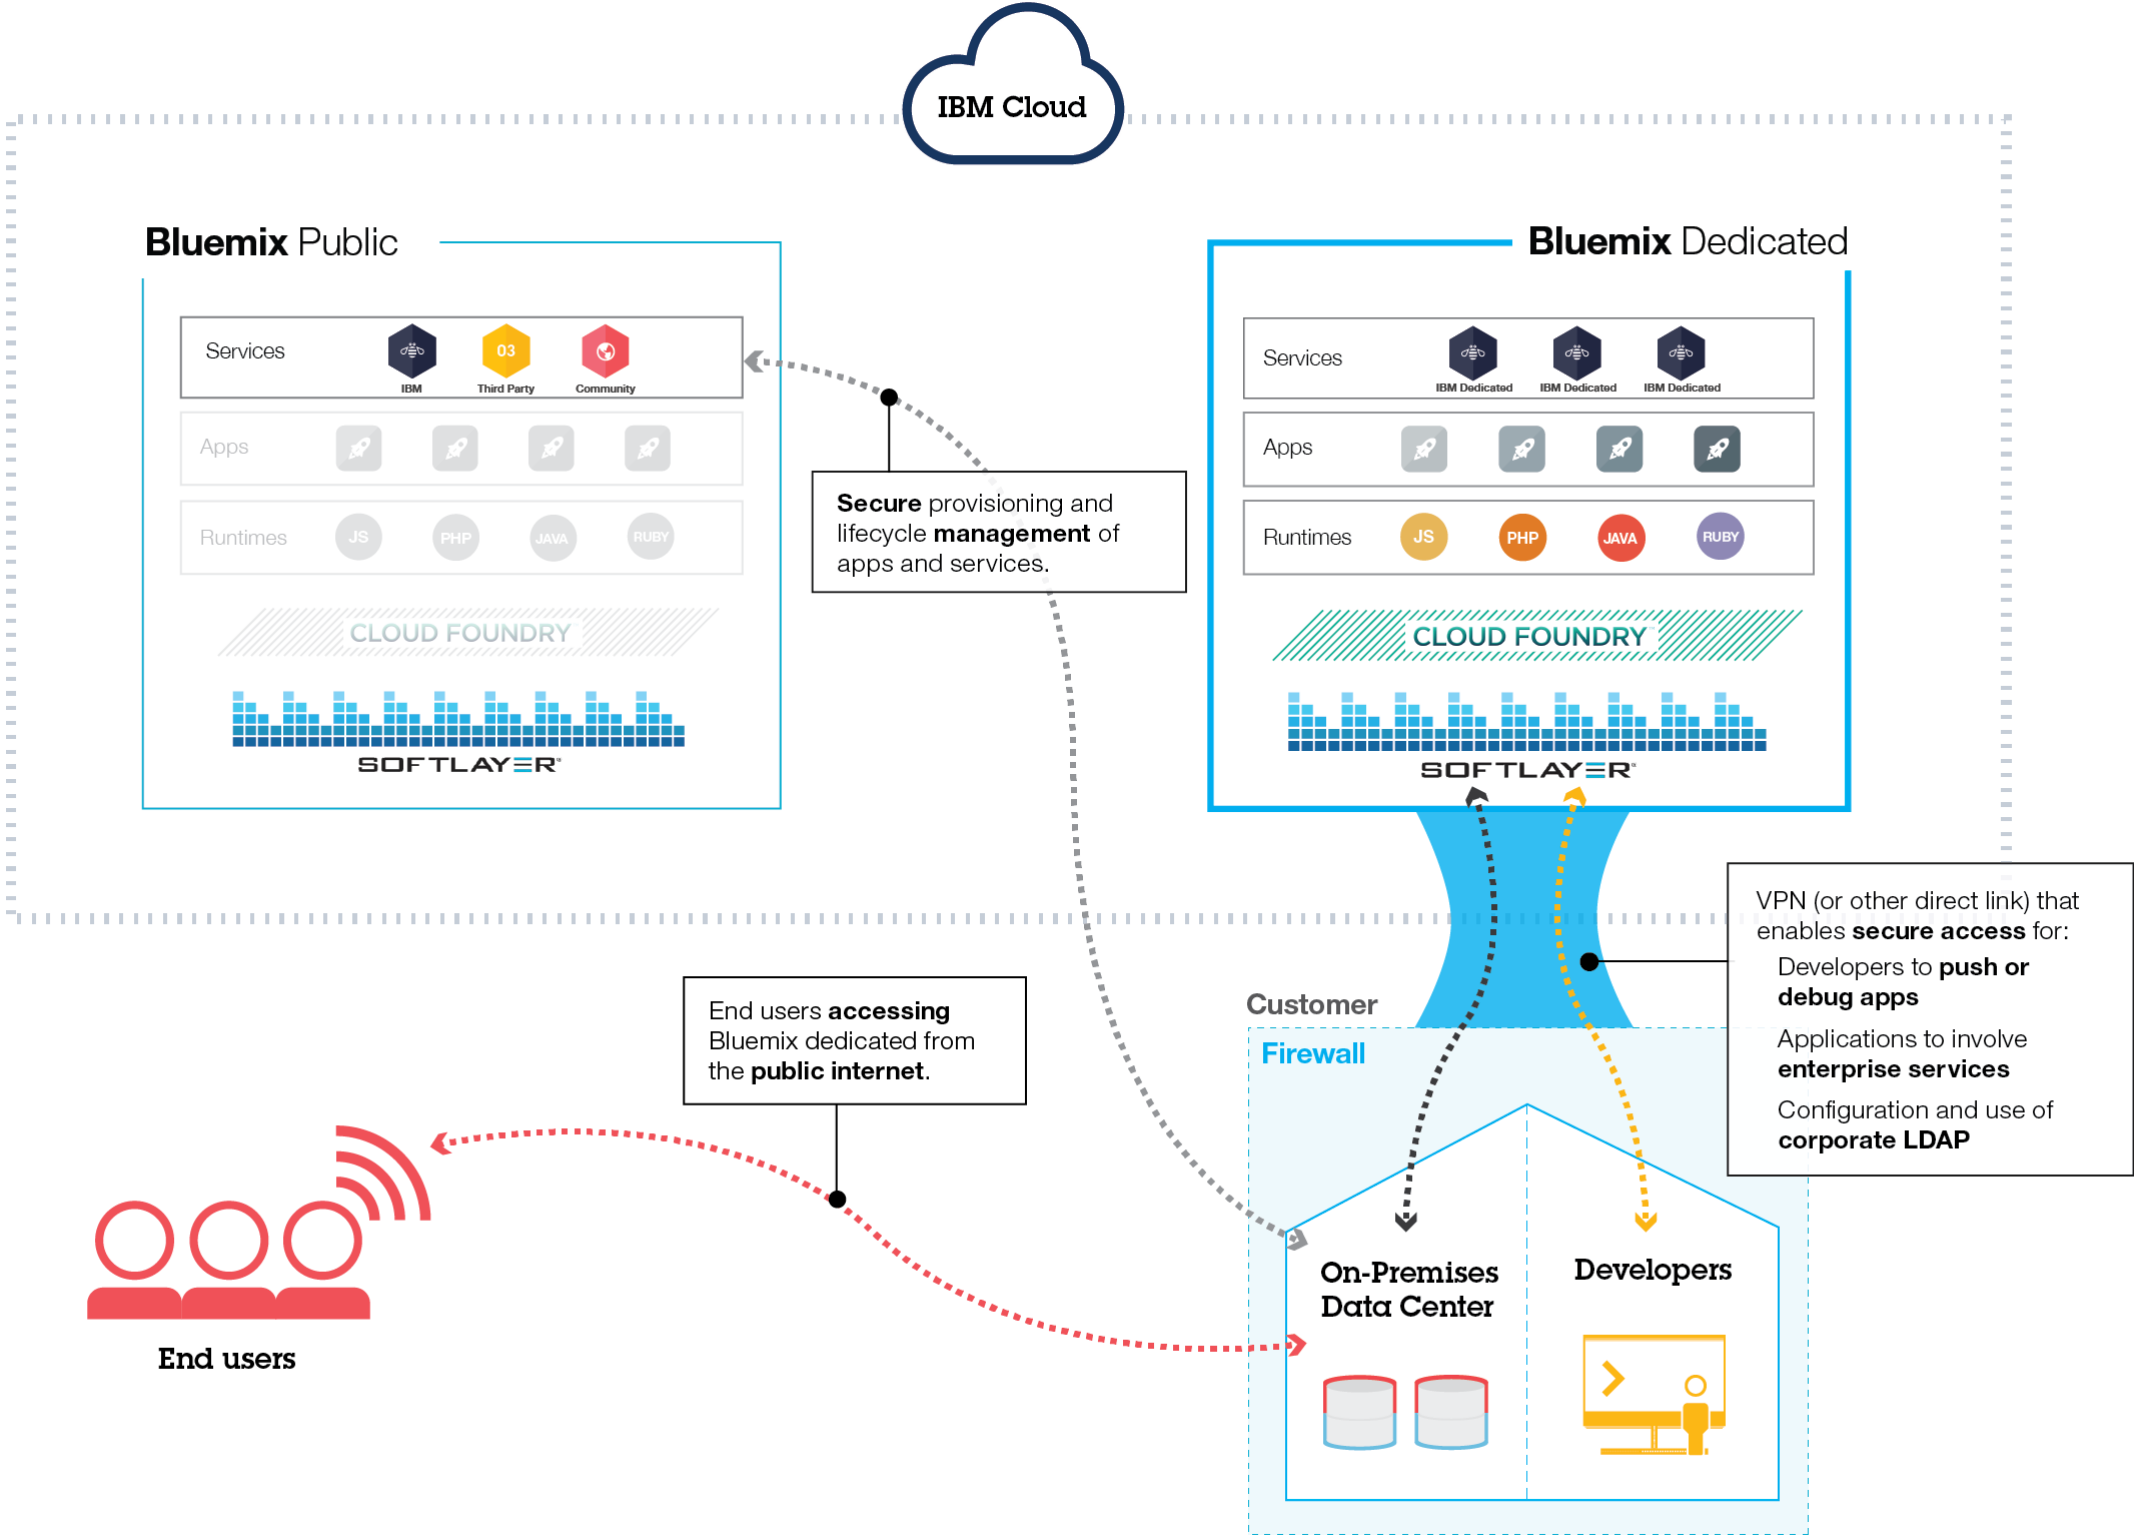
IBM Cloud

Bluemix Public

Services
IBM
03
Third Party
Community

Apps

Runtimes
JS
PHP
JAVA
RUBY

CLOUD FOUNDRY

SOFTLAYER

Bluemix Dedicated

Services
IBM Dedicated
IBM Dedicated
IBM Dedicated

Apps

Runtimes
JS
PHP
JAVA
RUBY

CLOUD FOUNDRY

SOFTLAYER

**Secure** provisioning and lifecycle **management** of apps and services.

VPN (or other direct link) that enables **secure access** for:
Developers to **push or debug apps**
Applications to involve **enterprise services**
Configuration and use of **corporate LDAP**

End users **accessing** Bluemix dedicated from the **public internet**.

Customer
Firewall

On-Premises Data Center

Developers

End users